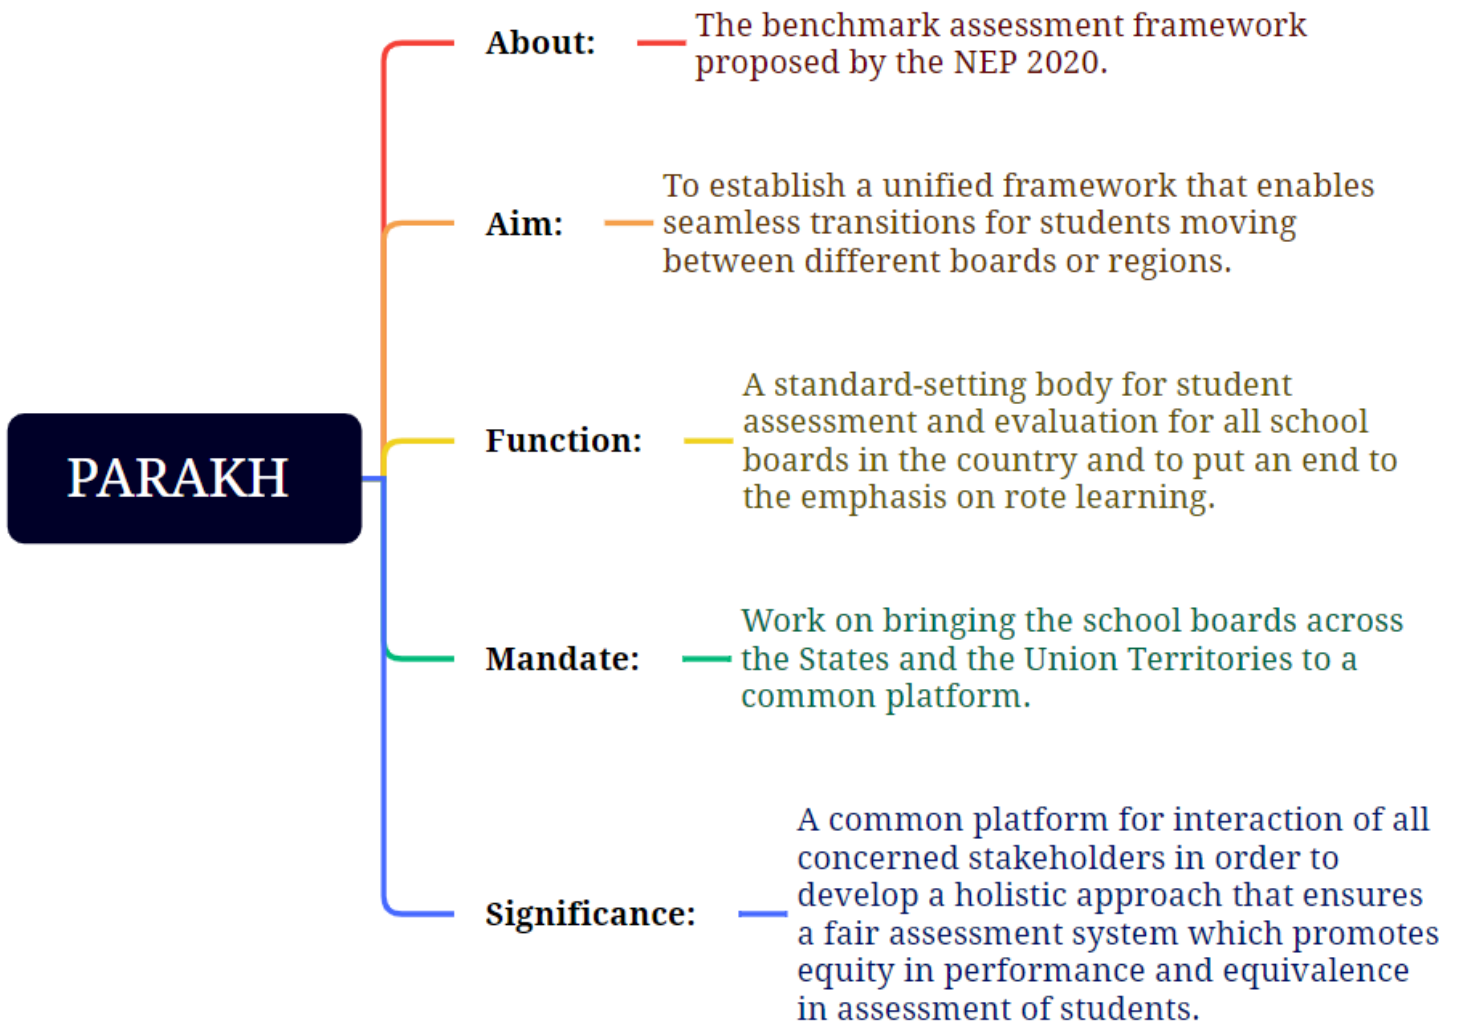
PARAKH

About: The benchmark assessment framework proposed by the NEP 2020.

Aim: To establish a unified framework that enables seamless transitions for students moving between different boards or regions.

Function: A standard-setting body for student assessment and evaluation for all school boards in the country and to put an end to the emphasis on rote learning.

Mandate: Work on bringing the school boards across the States and the Union Territories to a common platform.

Significance: A common platform for interaction of all concerned stakeholders in order to develop a holistic approach that ensures a fair assessment system which promotes equity in performance and equivalence in assessment of students.